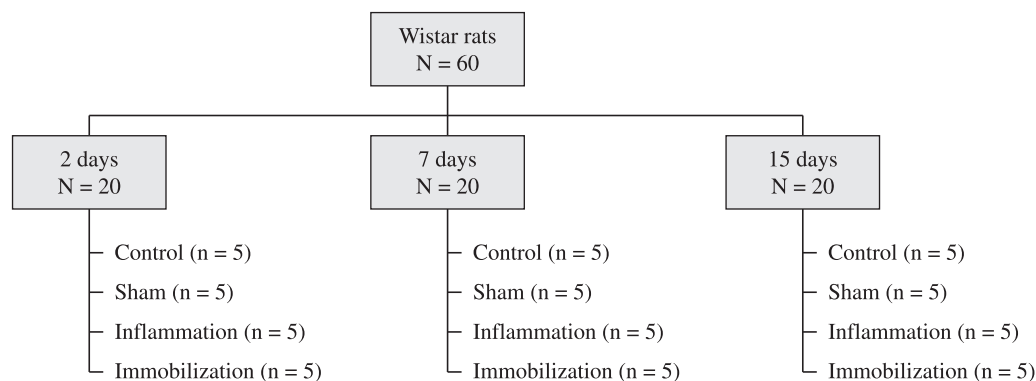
Wistar rats
N = 60

2 days
N = 20

Control (n = 5)
Sham (n = 5)
Inflammation (n = 5)
Immobilization (n = 5)

7 days
N = 20

Control (n = 5)
Sham (n = 5)
Inflammation (n = 5)
Immobilization (n = 5)

15 days
N = 20

Control (n = 5)
Sham (n = 5)
Inflammation (n = 5)
Immobilization (n = 5)